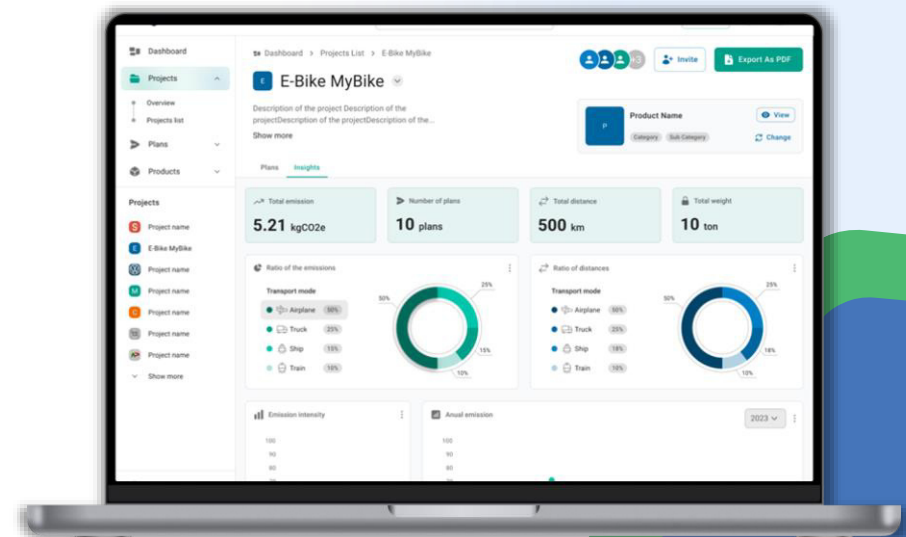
Dashboard
Projects
Overview
Projects list
Plans
Products
Projects
Project name
E-Bike MyBike
Project name
Project name
Project name
Project name
Project name
Show more

Dashboard > Projects List > E-Bike MyBike
+3
Invite
Export As PDF
E E-Bike MyBike
Description of the project Description of the projectDescription of the projectDescription of the...
Show more
P
Product Name
Category Sub Category
View
Change
Plans Insights

Total emission
5.21 kgCO2e
Number of plans
10 plans
Total distance
500 km
Total weight
10 ton

Ratio of the emissions
Transport mode
Airplane 50%
Truck 25%
Ship 15%
Train 10%
50%
25%
15%
10%

Ratio of distances
Transport mode
Airplane 50%
Truck 25%
Ship 15%
Train 10%
50%
25%
15%
10%

Emission intensity
100
90
80
Anual emission
2023
100
90
80